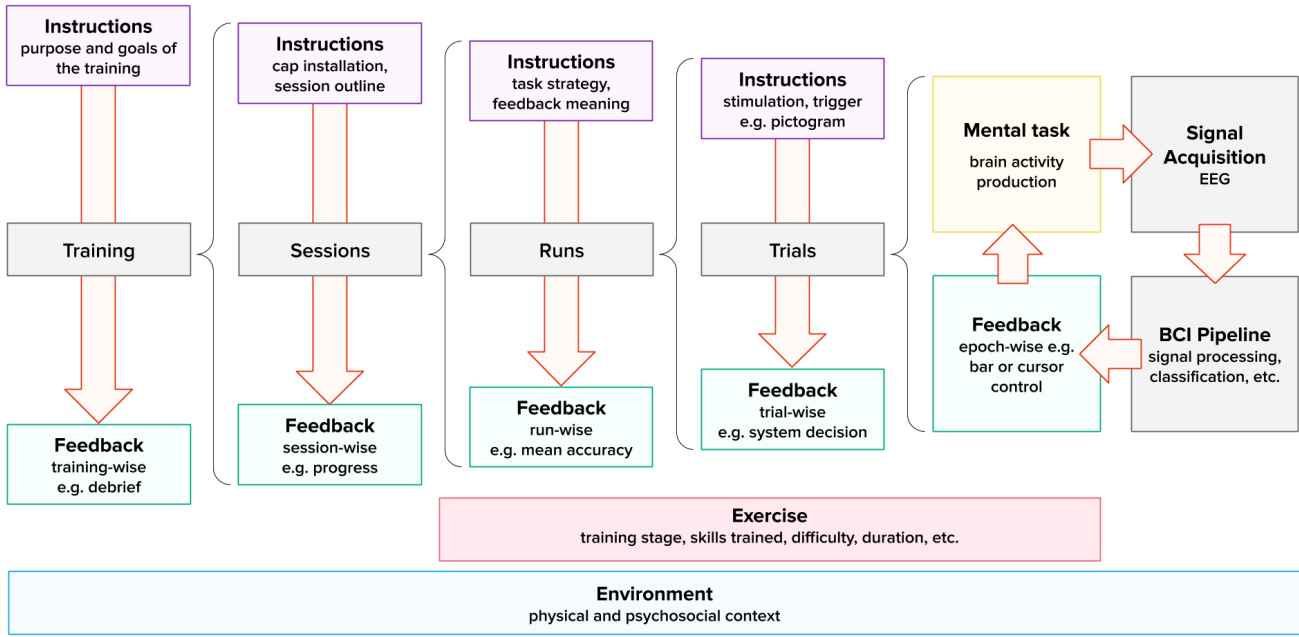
Instructions
purpose and goals of the training

Training

Feedback
training-wise
e.g. debrief

Instructions
cap installation, session outline

Sessions

Feedback
session-wise
e.g. progress

Instructions
task strategy, feedback meaning

Runs

Feedback
run-wise
e.g. mean accuracy

Instructions
stimulation, trigger
e.g. pictogram

Trials

Feedback
trial-wise
e.g. system decision

Mental task
brain activity production

Signal Acquisition
EEG

Feedback
epoch-wise e.g. bar or cursor control

BCI Pipeline
signal processing, classification, etc.

Exercise
training stage, skills trained, difficulty, duration, etc.

Environment
physical and psychosocial context